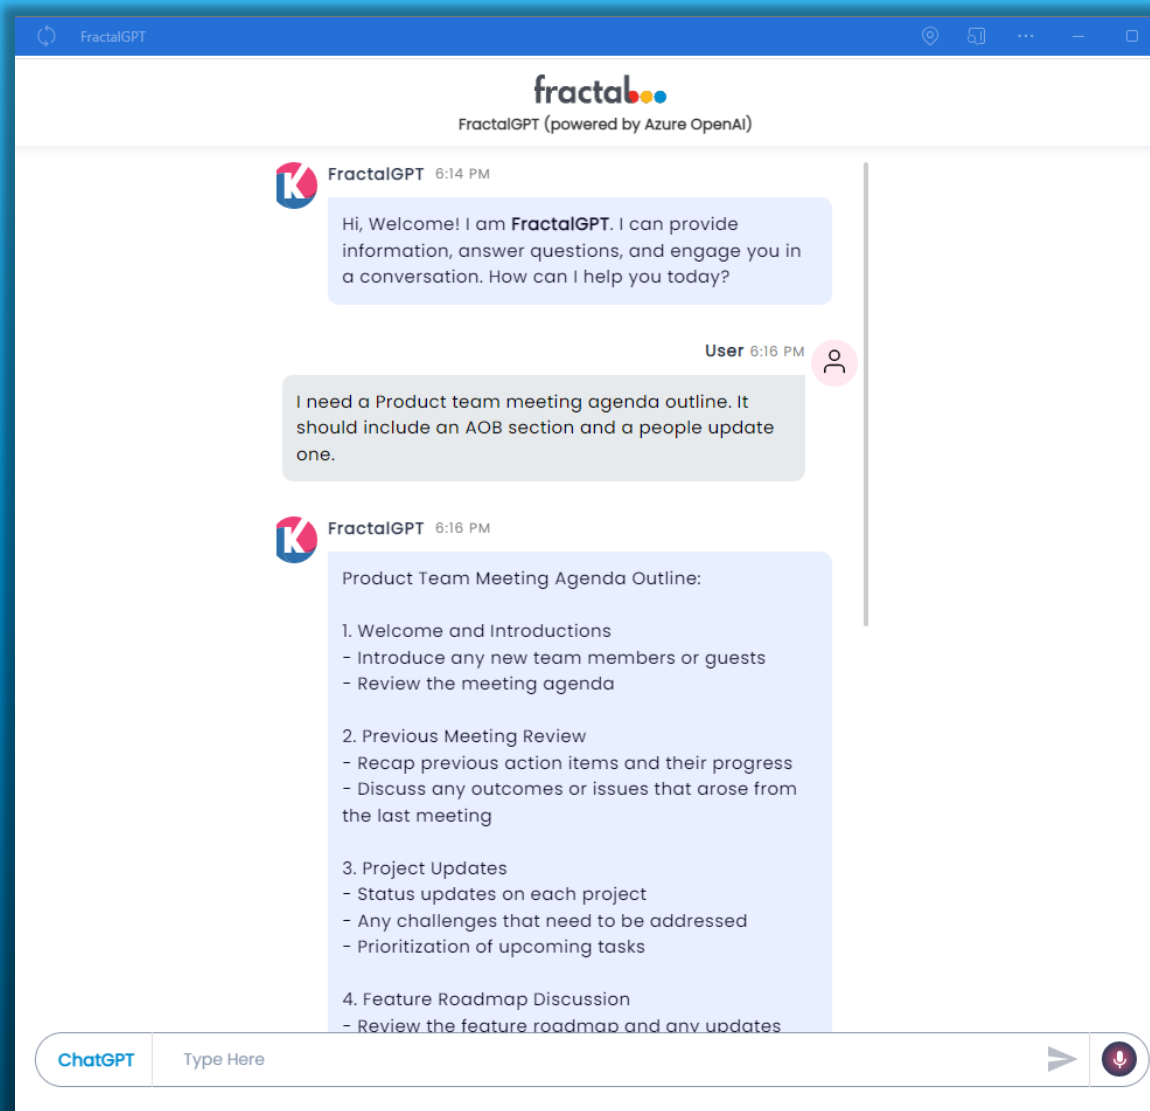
FractalGPT

fractal

FractalGPT (powered by Azure OpenAI)

FractalGPT 6:14 PM

Hi, Welcome! I am **FractalGPT**. I can provide information, answer questions, and engage you in a conversation. How can I help you today?

User 6:16 PM

I need a Product team meeting agenda outline. It should include an AOB section and a people update one.

FractalGPT 6:16 PM

Product Team Meeting Agenda Outline:

1. Welcome and Introductions
- Introduce any new team members or guests
- Review the meeting agenda

2. Previous Meeting Review
- Recap previous action items and their progress
- Discuss any outcomes or issues that arose from the last meeting

3. Project Updates
- Status updates on each project
- Any challenges that need to be addressed
- Prioritization of upcoming tasks

4. Feature Roadmap Discussion
- Review the feature roadmap and any updates

ChatGPT

Type Here